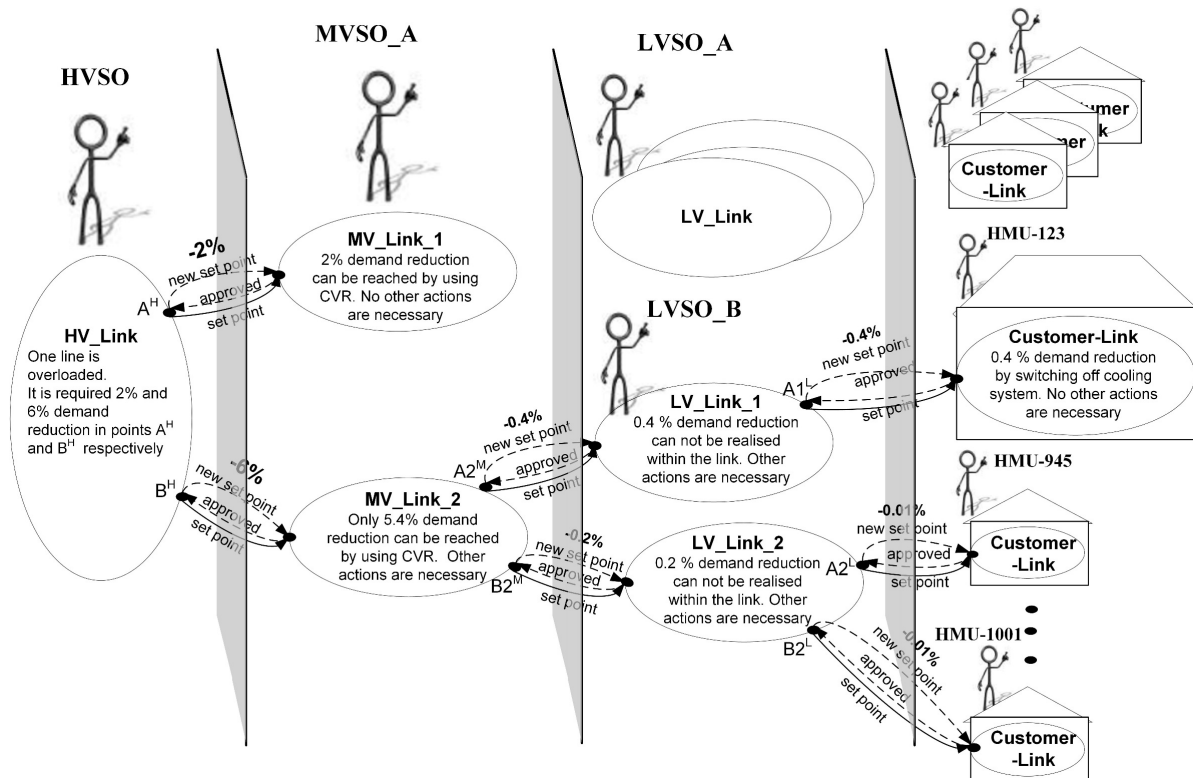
HVSO

MVSO_A

LVSO_A

Customer-Link

Customer-Link

Customer-Link

LV_Link

HMU-123

-2%

new set point

approved

set point

$A^H$

MV_Link_1
2% demand reduction can be reached by using CVR. No other actions are necessary

LVSO_B

HV_Link
One line is overloaded.
It is required 2% and 6% demand reduction in points $A^H$ and $B^H$ respectively

-0.4%

new set point

approved

set point

$A1^L$

Customer-Link
0.4 % demand reduction by switching off cooling system. No other actions are necessary

-0.4%

new set point

approved

set point

$A2^M$

LV_Link_1
0.4 % demand reduction can not be realised within the link. Other actions are necessary

HMU-945

-6%

new set point

approved

set point

$B^H$

MV_Link_2
Only 5.4% demand reduction can be reached by using CVR. Other actions are necessary

-0.2%

new set point

approved

set point

$B2^M$

LV_Link_2
0.2 % demand reduction can not be realised within the link. Other actions are necessary

-0.01%

new set point

approved

set point

$A2^L$

Customer -Link

HMU-1001

-0.01%

new set point

approved

set point

$B2^L$

Customer -Link